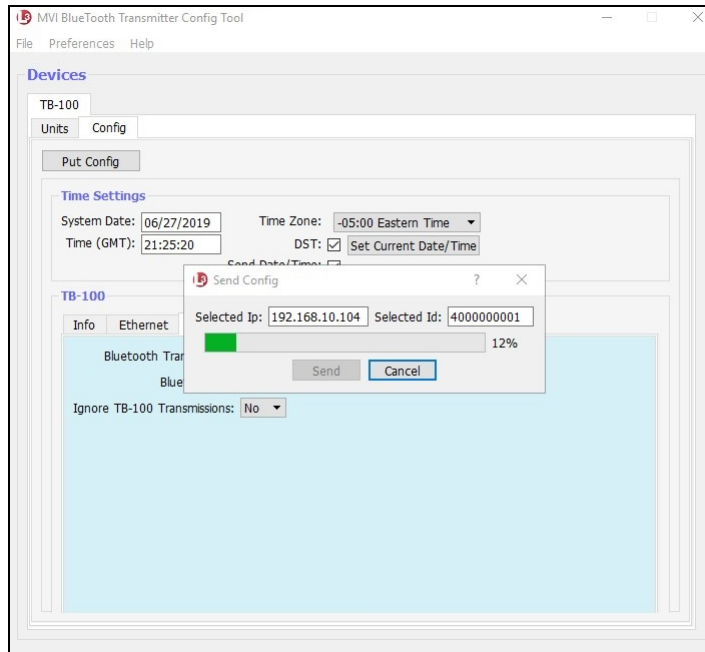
MVI BlueTooth Transmitter Config Tool

File Preferences Help

Devices

TB-100

Units Config

Put Config

Time Settings

System Date: 06/27/2019 Time Zone: -05:00 Eastern Time

Time (GMT): 21:25:20 DST: ☑ Set Current Date/Time

Send Date/Time: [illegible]

TB-100

Info Ethernet

Bluetooth Tra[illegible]

Blue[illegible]

Ignore TB-100 Transmissions: No

Send Config ? X

Selected Ip: 192.168.10.104 Selected Id: 4000000001

12%

Send Cancel